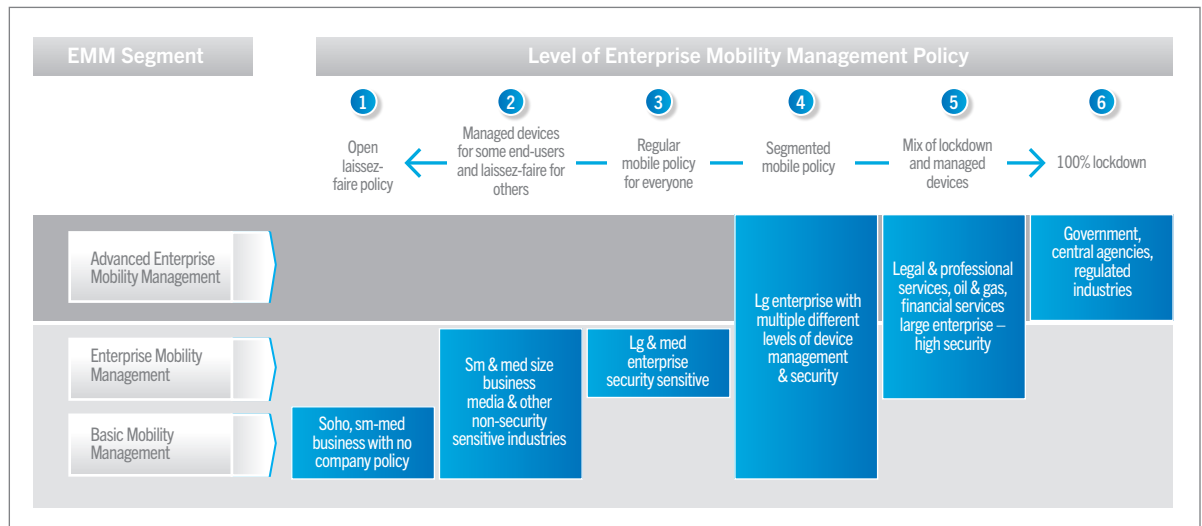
EMM Segment

Level of Enterprise Mobility Management Policy

1
Open laissez-faire policy

2
Managed devices for some end-users and laissez-faire for others

3
Regular mobile policy for everyone

4
Segmented mobile policy

5
Mix of lockdown and managed devices

6
100% lockdown

Advanced Enterprise Mobility Management

Enterprise Mobility Management

Basic Mobility Management

Soho, sm-med business with no company policy

Sm & med size business media & other non-security sensitive industries

Lg & med enterprise security sensitive

Lg enterprise with multiple different levels of device management & security

Legal & professional services, oil & gas, financial services large enterprise – high security

Government, central agencies, regulated industries